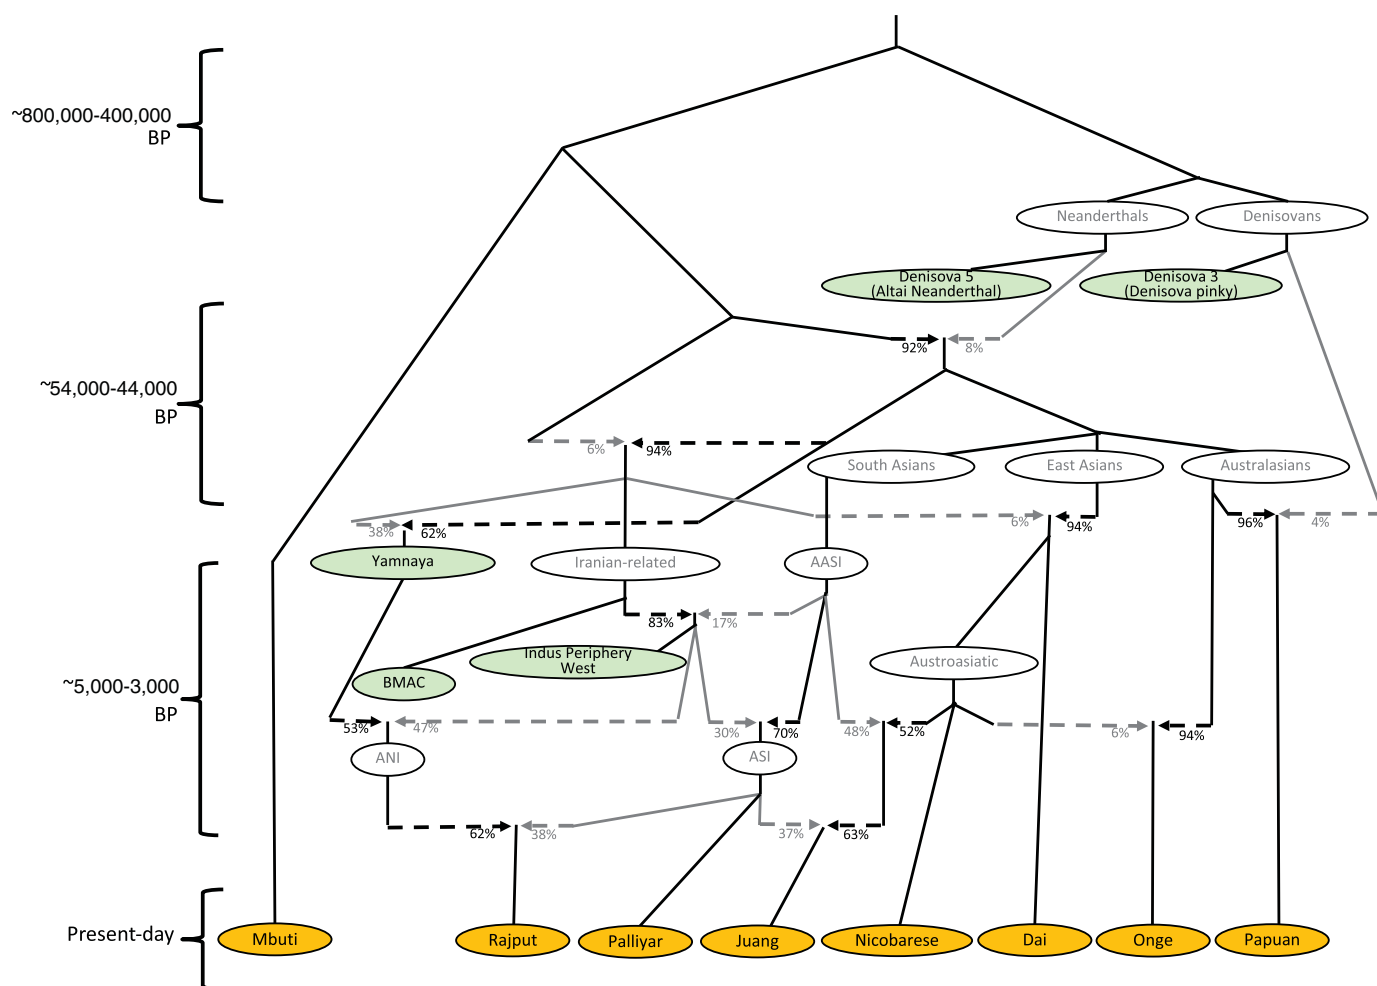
~800,000-400,000 BP

Neanderthals
Denisovans
Denisova 5 (Altai Neanderthal)
Denisova 3 (Denisova pinky)

~54,000-44,000 BP

92%
8%
6%
94%
South Asians
East Asians
Australasians
38%
62%
6%
94%
96%
4%
Yamnaya
Iranian-related
AASI
83%
17%
Indus Periphery West
BMAC
Austroasiatic

~5,000-3,000 BP

53%
47%
30%
70%
48%
52%
6%
94%
ANI
ASI
62%
38%
37%
63%

Present-day

Mbuti
Rajput
Palliyar
Juang
Nicobarese
Dai
Onge
Papuan